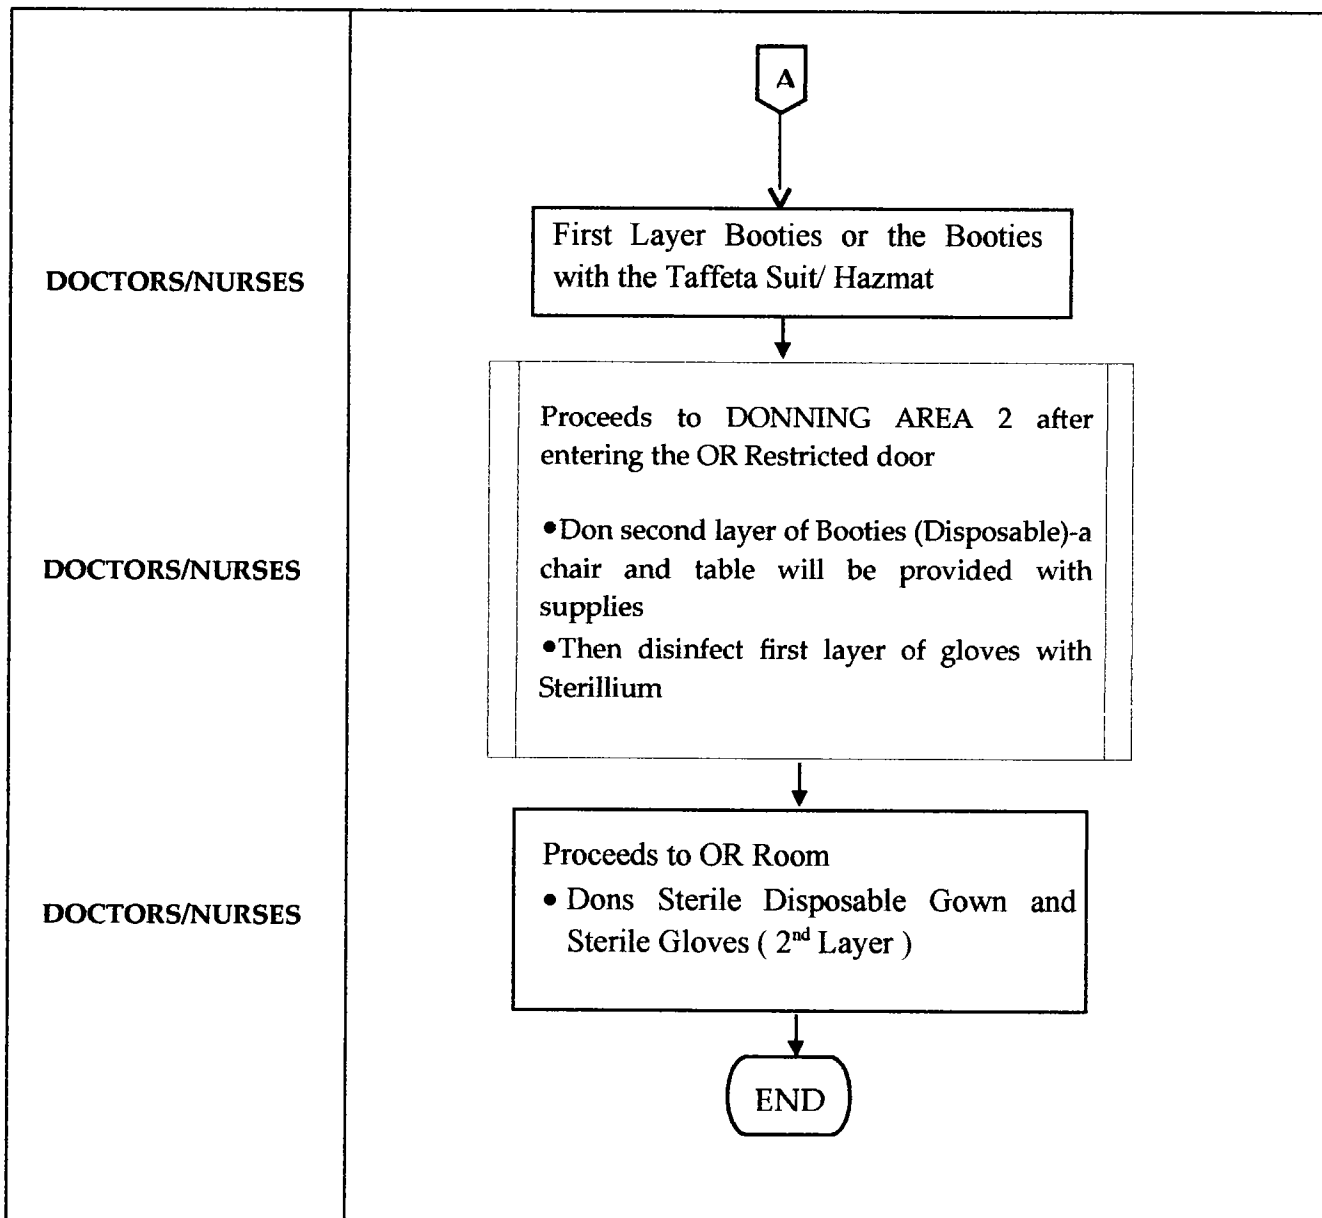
A

DOCTORS/NURSES

First Layer Booties or the Booties with the Taffeta Suit/ Hazmat

DOCTORS/NURSES

Proceeds to DONNING AREA 2 after entering the OR Restricted door

•Don second layer of Booties (Disposable)-a chair and table will be provided with supplies
•Then disinfect first layer of gloves with Sterillium

DOCTORS/NURSES

Proceeds to OR Room
• Dons Sterile Disposable Gown and Sterile Gloves ( $2^{nd}$ Layer )

END